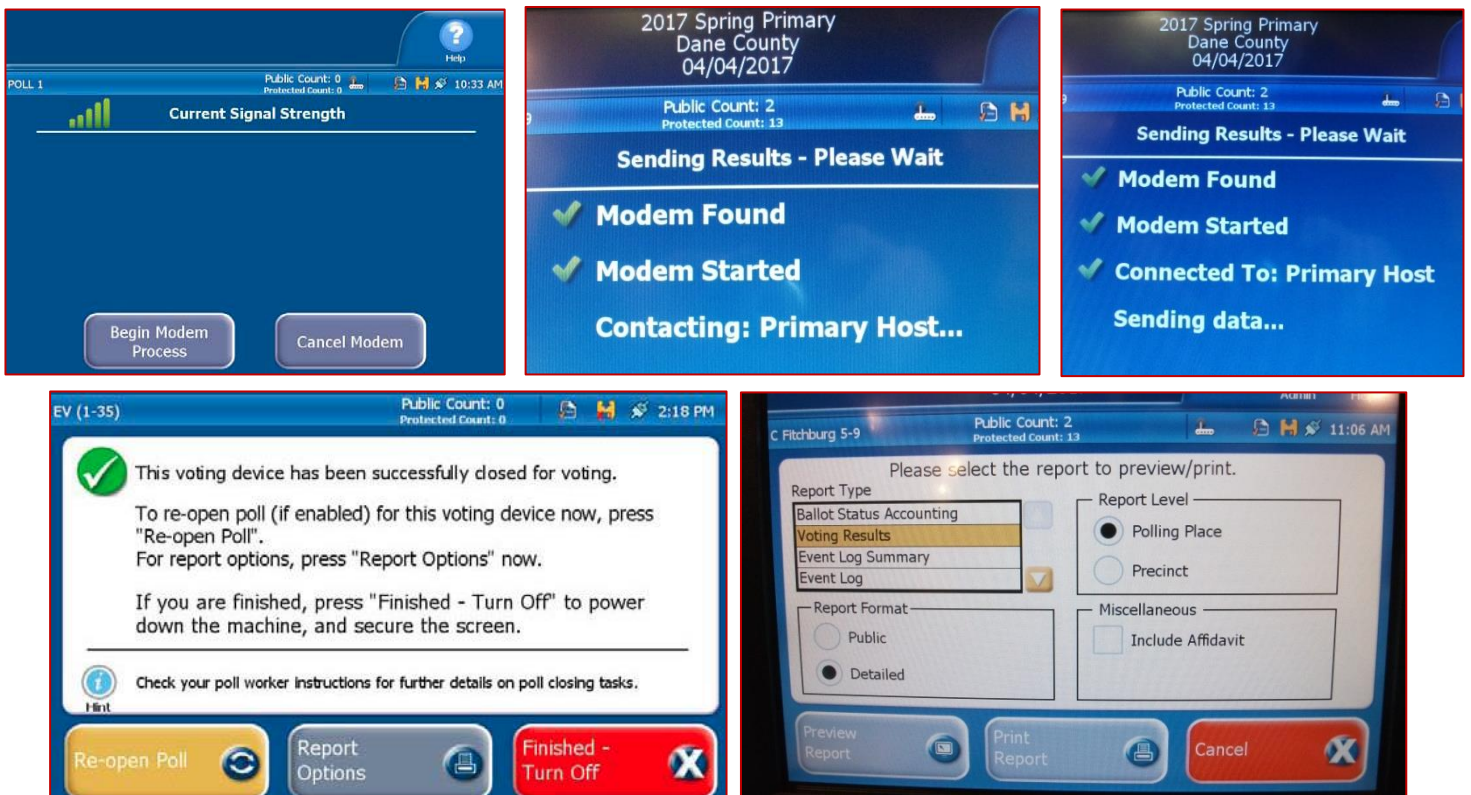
Help

POLL 1 Public Count: 0 Protected Count: 0 10:33 AM

Current Signal Strength

Begin Modem Process

Cancel Modem

2017 Spring Primary
Dane County
04/04/2017

Public Count: 2
Protected Count: 13

Sending Results - Please Wait

Modem Found

Modem Started

Contacting: Primary Host...

2017 Spring Primary
Dane County
04/04/2017

Public Count: 2
Protected Count: 13

Sending Results - Please Wait

Modem Found

Modem Started

Connected To: Primary Host

Sending data...

EV (1-35) Public Count: 0 Protected Count: 0 2:18 PM

This voting device has been successfully closed for voting.

To re-open poll (if enabled) for this voting device now, press "Re-open Poll".
For report options, press "Report Options" now.

If you are finished, press "Finished - Turn Off" to power down the machine, and secure the screen.

Hint

Check your poll worker instructions for further details on poll closing tasks.

Re-open Poll

Report Options

Finished - Turn Off

Admin

C Fitchburg 5-9 Public Count: 2 Protected Count: 13 11:06 AM

Please select the report to preview/print.

Report Type

| Ballot Status Accounting |
|---|
| Voting Results |
| Event Log Summary |
| Event Log |

Report Level

Polling Place

Precinct

Report Format

Public

Detailed

Miscellaneous

Include Affidavit

Preview Report

Print Report

Cancel